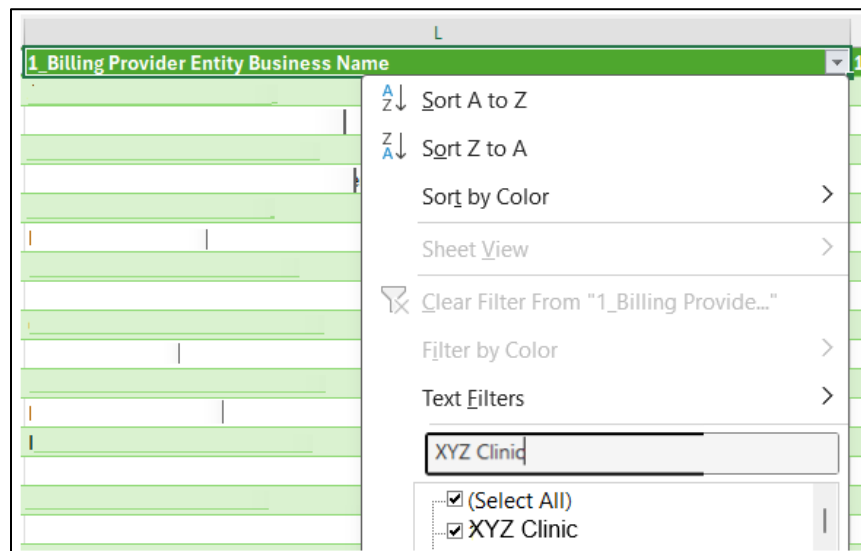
L

1_Billing Provider Entity Business Name

Sort A to Z

Sort Z to A

Sort by Color

Sheet View

Clear Filter From "1_Billing Provide..."

Filter by Color

Text Filters

XYZ Clinic

(Select All)

XYZ Clinic